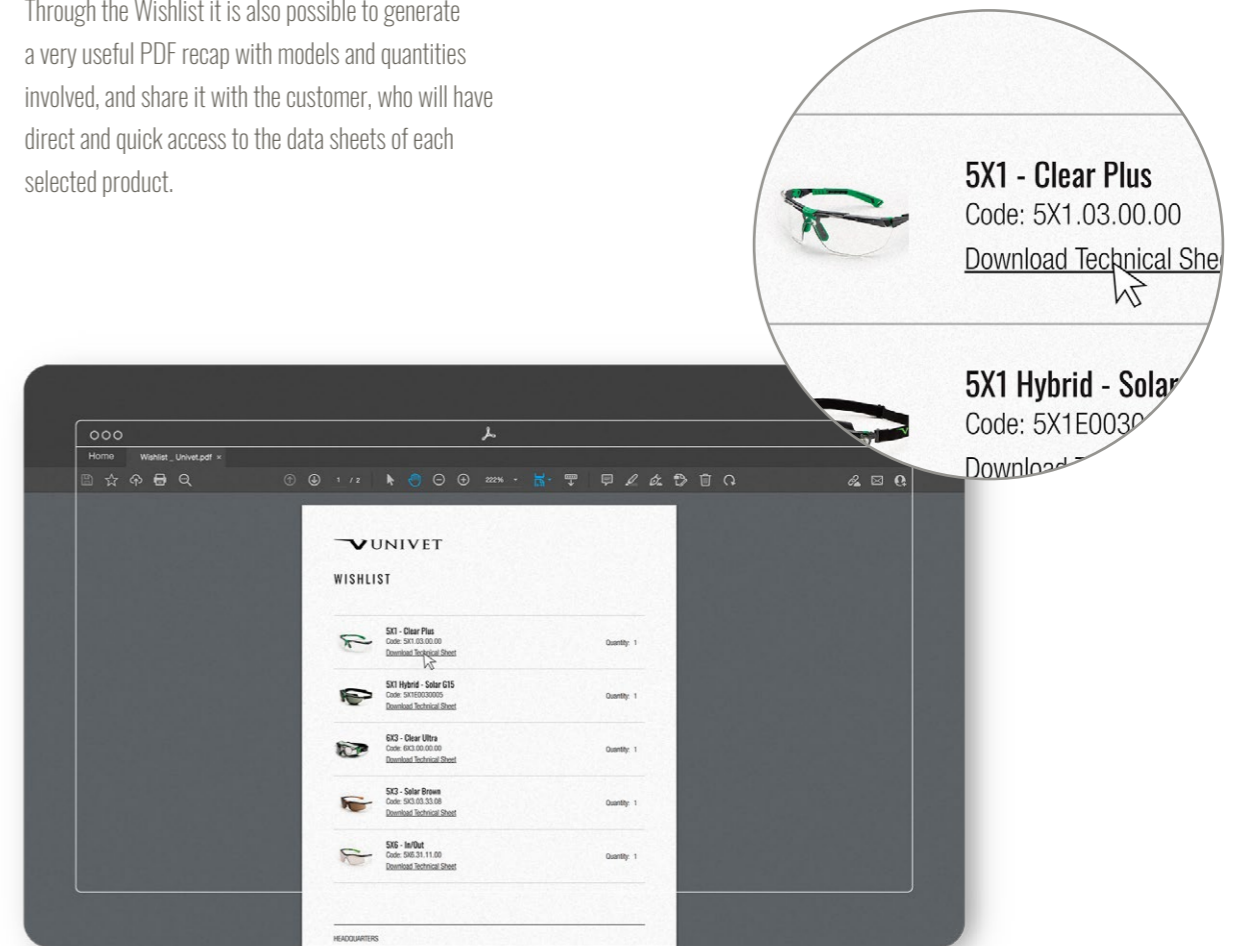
Through the Wishlist it is also possible to generate a very useful PDF recap with models and quantities involved, and share it with the customer, who will have direct and quick access to the data sheets of each selected product.

5X1 - Clear Plus
Code: 5X1.03.00.00
Download Technical She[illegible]

5X1 Hybrid - Sola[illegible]
Code: 5X1E003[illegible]
Download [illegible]

Home Wishlist _ Univet.pdf ×

1 / 2 222%

UNIVET

WISHLIST

5X1 - Clear Plus
Code: 5X1.03.00.00
Download Technical Sheet
Quantity: 1

5X1 Hybrid - Solar G15
Code: 5X1E0030005
Download Technical Sheet
Quantity: 1

6X3 - Clear Ultra
Code: 6X3.00.00.00
Download Technical Sheet
Quantity: 1

5X3 - Solar Brown
Code: 5X3.03.33.08
Download Technical Sheet
Quantity: 1

5X6 - In/Out
Code: 5X6.31.11.00
Download Technical Sheet
Quantity: 1

HEADQUARTERS